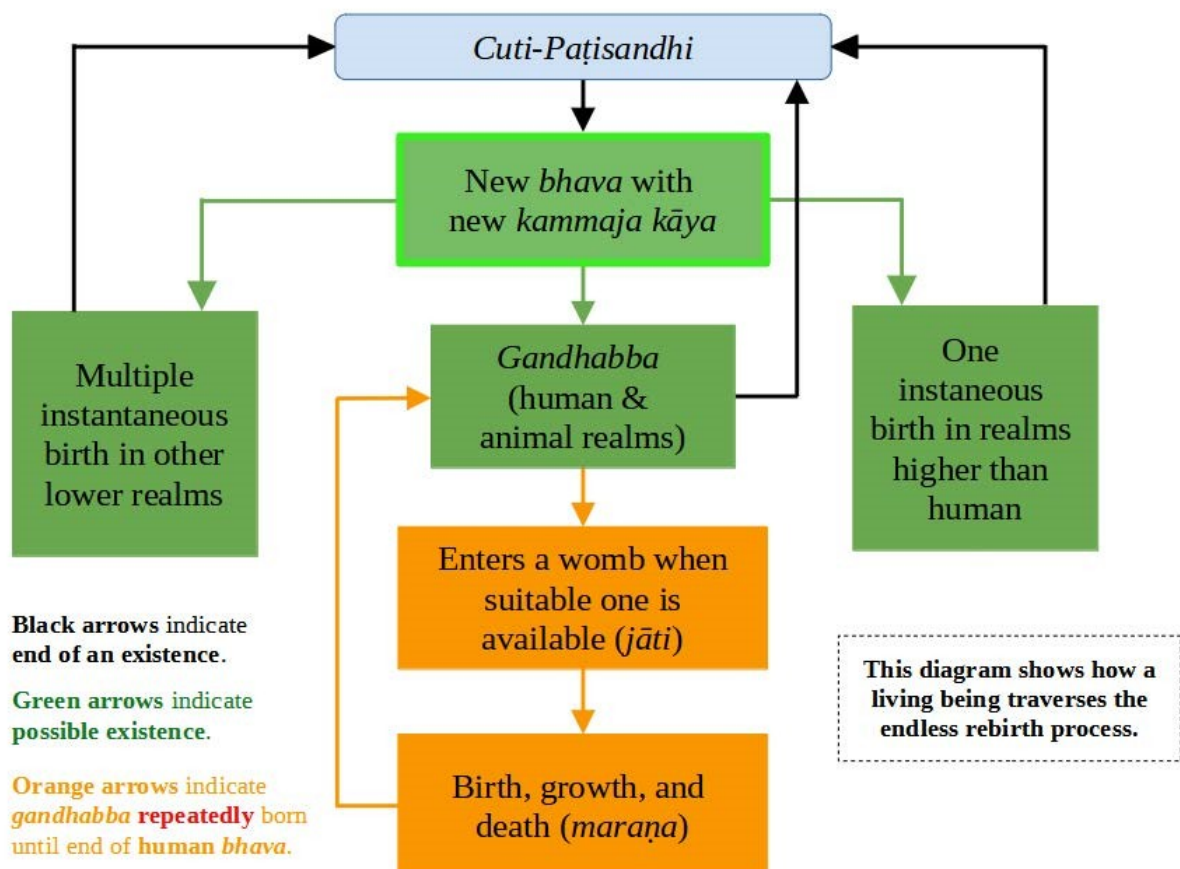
Cuti-Paṭisandhi

New bhava with new kammaja kāya

Multiple instantaneous birth in other lower realms

Gandhabba (human & animal realms)

One instaneous birth in realms higher than human

Enters a womb when suitable one is available (jāti)

Birth, growth, and death (maraṇa)

Black arrows indicate end of an existence.

Green arrows indicate possible existence.

Orange arrows indicate gandhabba repeatedly born until end of human bhava.

This diagram shows how a living being traverses the endless rebirth process.